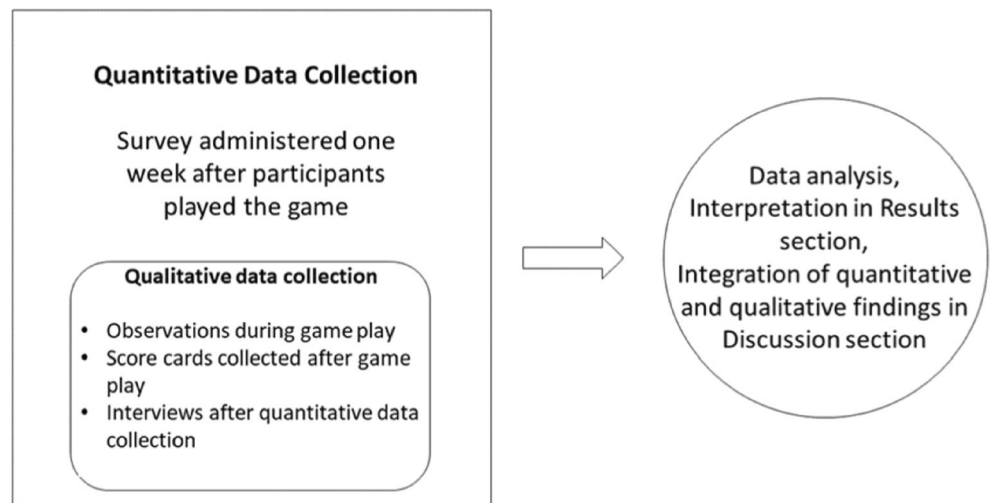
**Quantitative Data Collection**

Survey administered one week after participants played the game

**Qualitative data collection**

- Observations during game play
- Score cards collected after game play
- Interviews after quantitative data collection

Data analysis, Interpretation in Results section, Integration of quantitative and qualitative findings in Discussion section